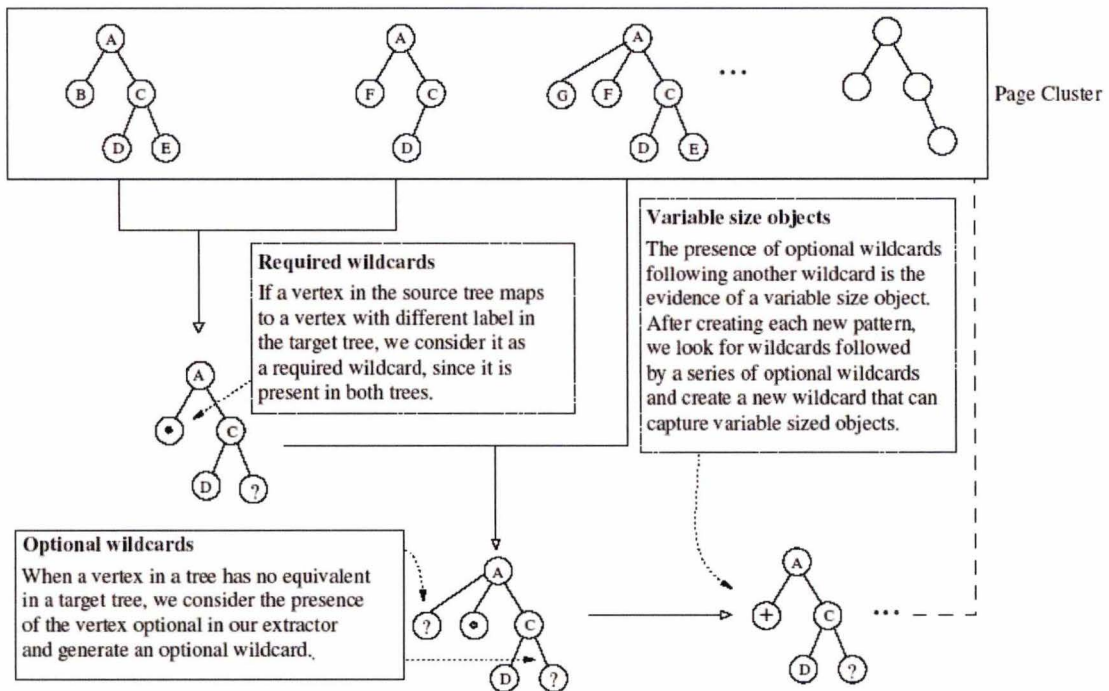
A
B
C
D
E

A
F
C
D

A
G
F
C
D
E

...

Page Cluster

Required wildcards
If a vertex in the source tree maps to a vertex with different label in the target tree, we consider it as a required wildcard, since it is present in both trees.

Variable size objects
The presence of optional wildcards following another wildcard is the evidence of a variable size object. After creating each new pattern, we look for wildcards followed by a series of optional wildcards and create a new wildcard that can capture variable sized objects.

A
C
D
?

Optional wildcards
When a vertex in a tree has no equivalent in a target tree, we consider the presence of the vertex optional in our extractor and generate an optional wildcard.

A
?
C
D
?

A
+
C
D
?

...